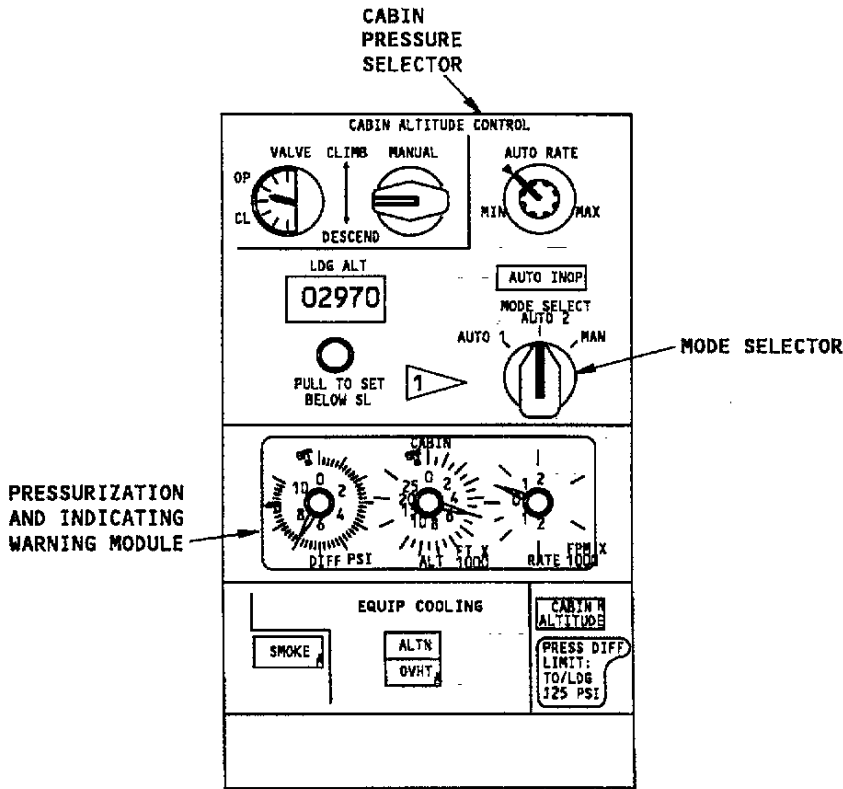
CABIN PRESSURE SELECTOR

CABIN ALTITUDE CONTROL

VALVE

OP

CL

CLIMB

DESCEND

MANUAL

AUTO RATE

MIN

MAX

LDG ALT

02970

AUTO INOP

MODE SELECT

AUTO 2

AUTO 1

MAN

MODE SELECTOR

PULL TO SET BELOW SL

1

CABIN

10 0 2

8 6 4

25 0 2

20

15

10 8 6 4

1 2

0

1 2

DIFF PSI

ALT FT X 1000

RATE FPM X 1000

PRESSURIZATION AND INDICATING WARNING MODULE

EQUIP COOLING

SMOKE

ALTN

OVHT

CABIN ALTITUDE

PRESS DIFF LIMIT: TO/LDG .125 PSI